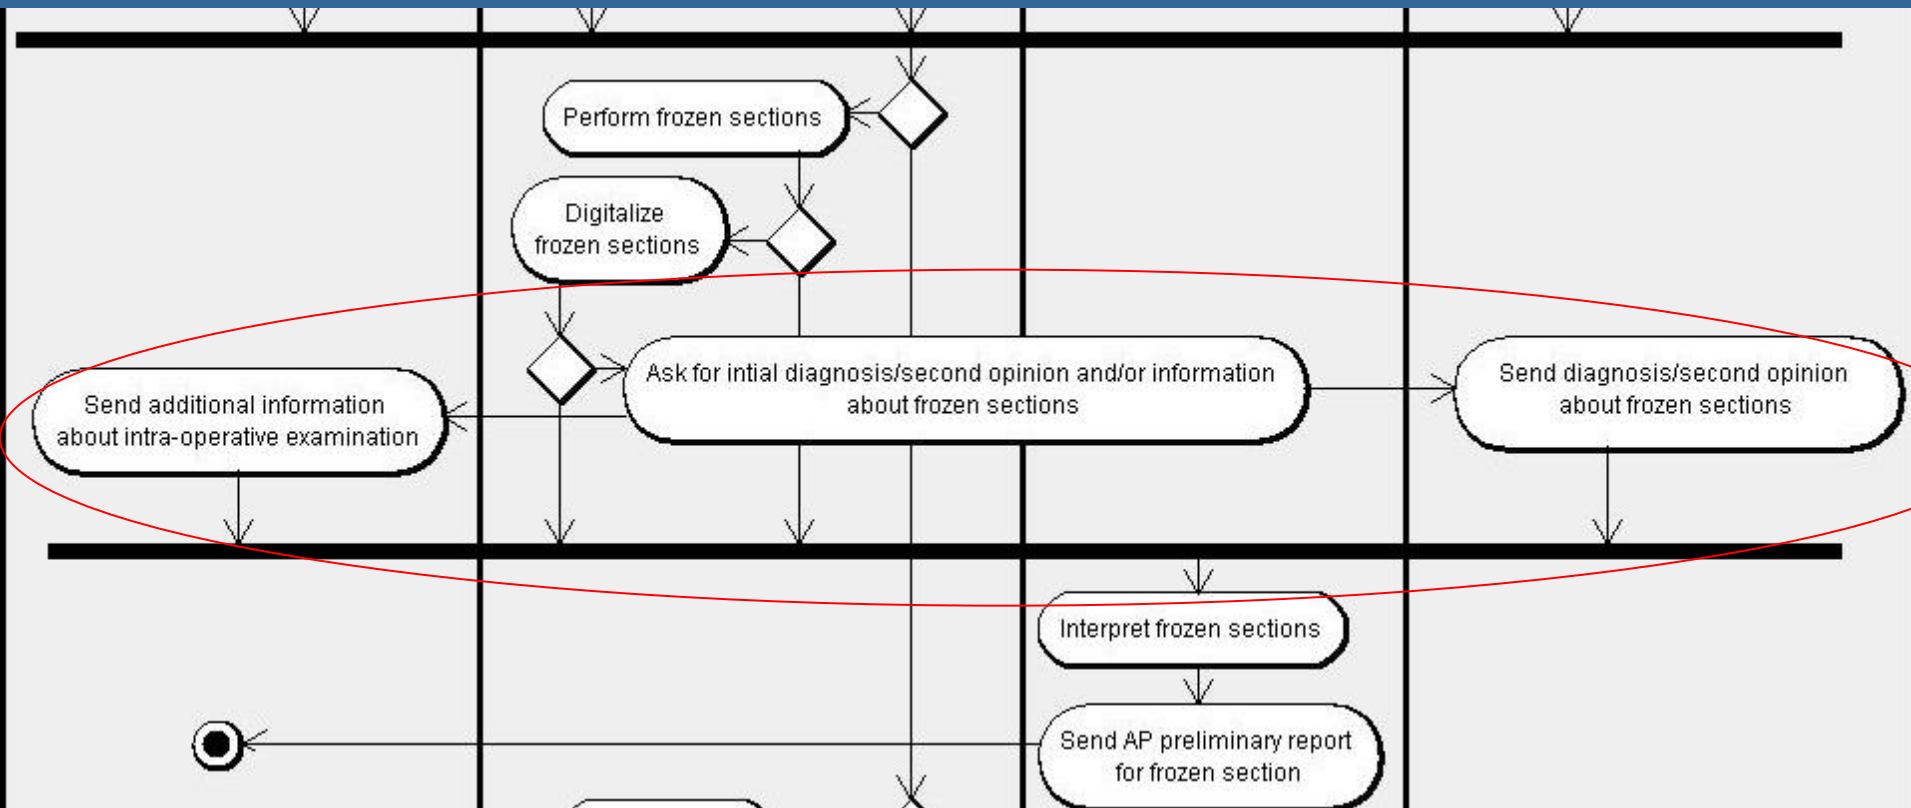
Perform frozen sections

Digitalize frozen sections

Send additional information about intra-operative examination

Ask for intial diagnosis/second opinion and/or information about frozen sections

Send diagnosis/second opinion about frozen sections

Interpret frozen sections

Send AP preliminary report for frozen section